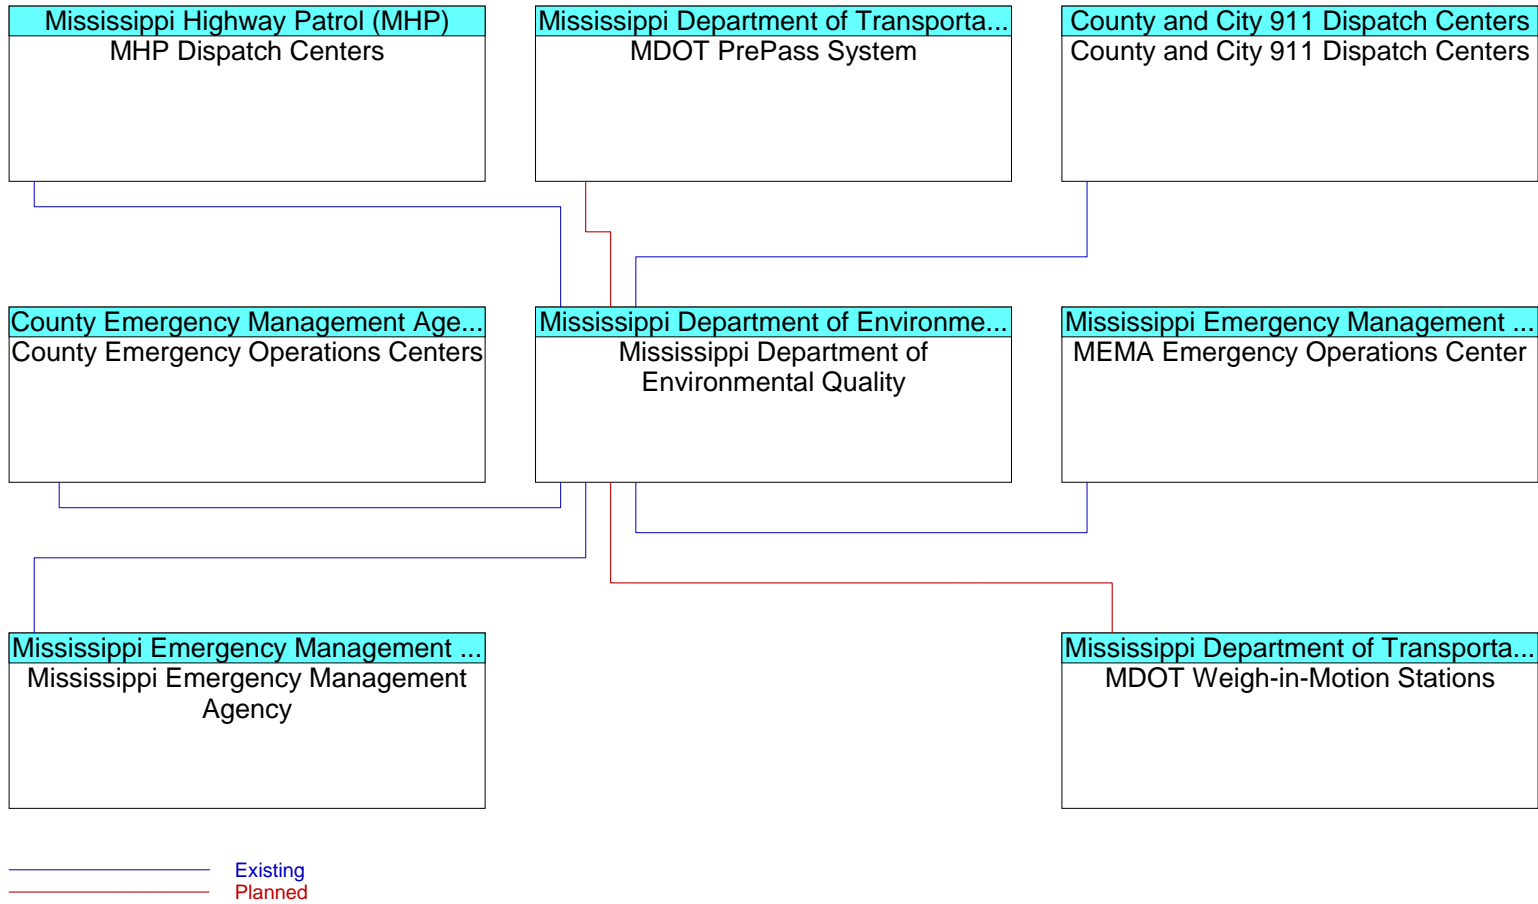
Mississippi Highway Patrol (MHP)
MHP Dispatch Centers

Mississippi Department of Transporta...
MDOT PrePass System

County and City 911 Dispatch Centers
County and City 911 Dispatch Centers

County Emergency Management Age...
County Emergency Operations Centers

Mississippi Department of Environme...
Mississippi Department of Environmental Quality

Mississippi Emergency Management ...
MEMA Emergency Operations Center

Mississippi Emergency Management ...
Mississippi Emergency Management Agency

Mississippi Department of Transporta...
MDOT Weigh-in-Motion Stations

Existing
Planned